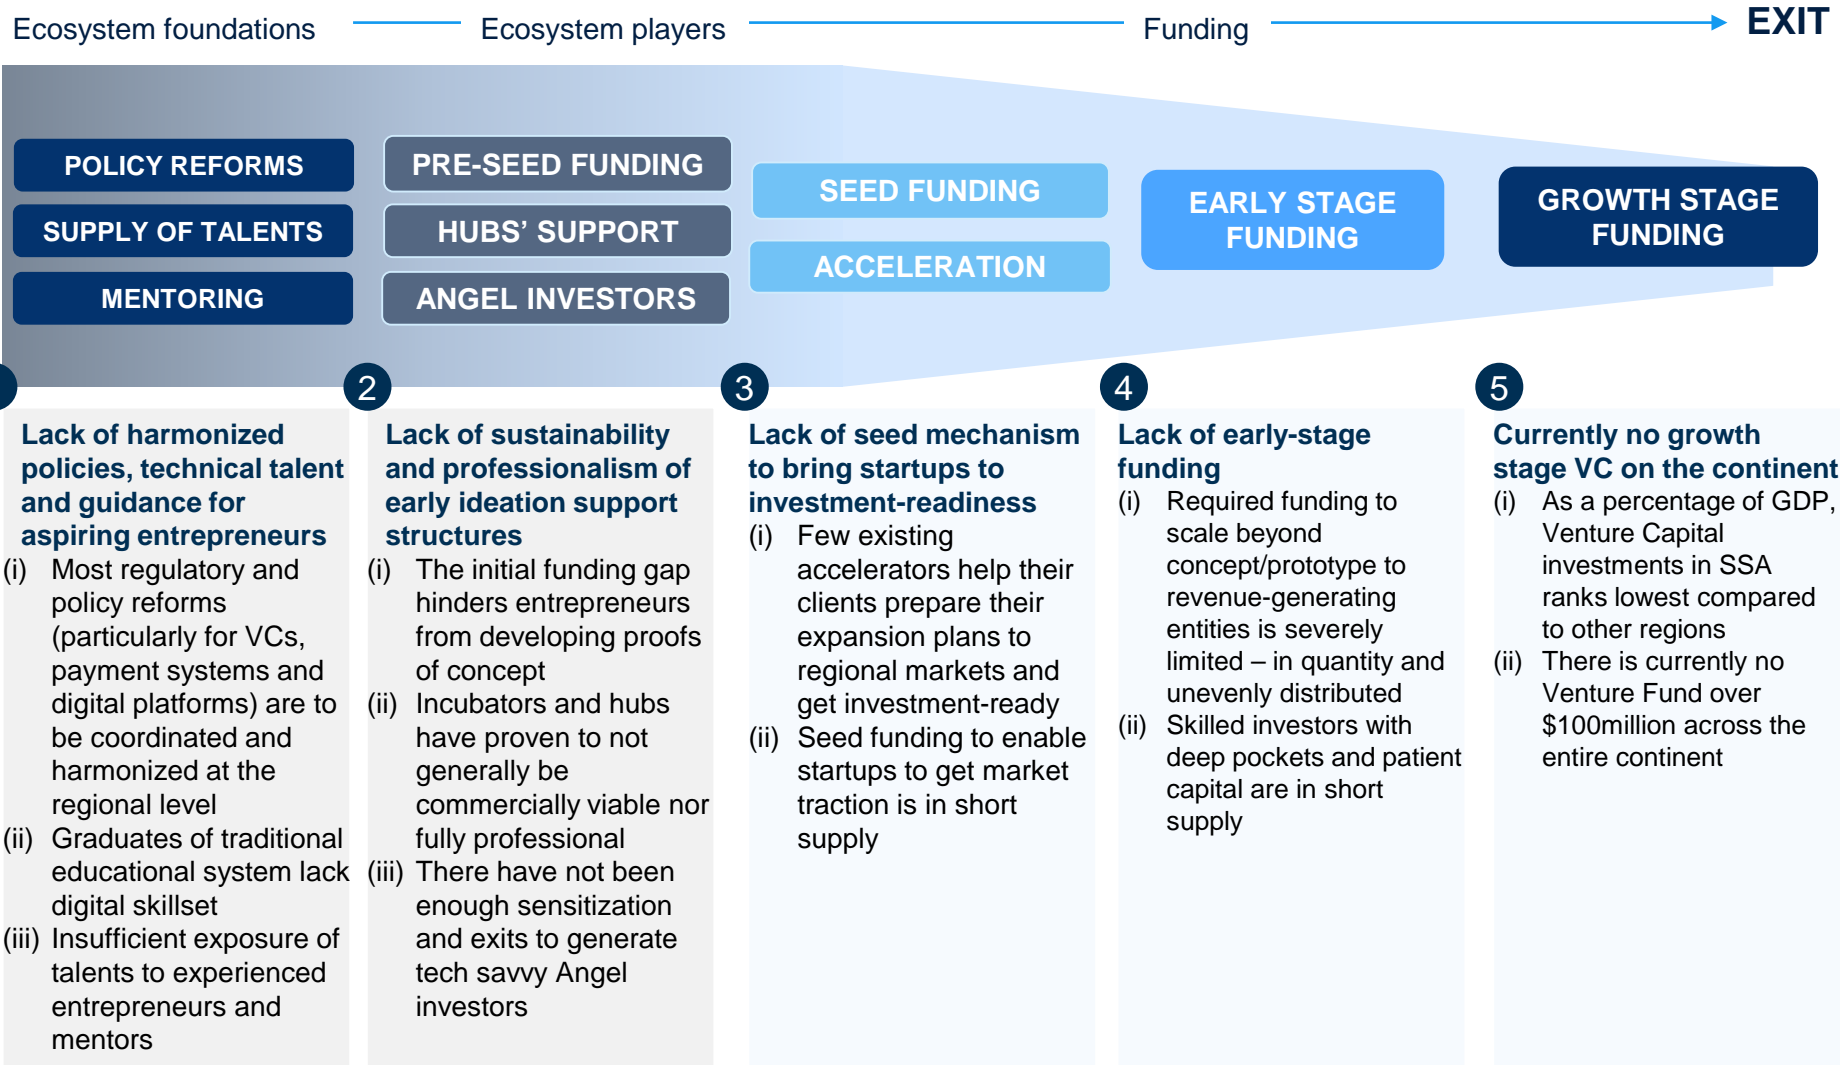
Ecosystem foundations — Ecosystem players — Funding → EXIT

POLICY REFORMS
SUPPLY OF TALENTS
MENTORING

PRE-SEED FUNDING
HUBS' SUPPORT
ANGEL INVESTORS

SEED FUNDING
ACCELERATION

EARLY STAGE FUNDING

GROWTH STAGE FUNDING

Lack of harmonized policies, technical talent and guidance for aspiring entrepreneurs
(i) Most regulatory and policy reforms (particularly for VCs, payment systems and digital platforms) are to be coordinated and harmonized at the regional level
(ii) Graduates of traditional educational system lack digital skillset
(iii) Insufficient exposure of talents to experienced entrepreneurs and mentors

2
Lack of sustainability and professionalism of early ideation support structures
(i) The initial funding gap hinders entrepreneurs from developing proofs of concept
(ii) Incubators and hubs have proven to not generally be commercially viable nor fully professional
(iii) There have not been enough sensitization and exits to generate tech savvy Angel investors

3
Lack of seed mechanism to bring startups to investment-readiness
(i) Few existing accelerators help their clients prepare their expansion plans to regional markets and get investment-ready
(ii) Seed funding to enable startups to get market traction is in short supply

4
Lack of early-stage funding
(i) Required funding to scale beyond concept/prototype to revenue-generating entities is severely limited – in quantity and unevenly distributed
(ii) Skilled investors with deep pockets and patient capital are in short supply

5
Currently no growth stage VC on the continent
(i) As a percentage of GDP, Venture Capital investments in SSA ranks lowest compared to other regions
(ii) There is currently no Venture Fund over $100million across the entire continent